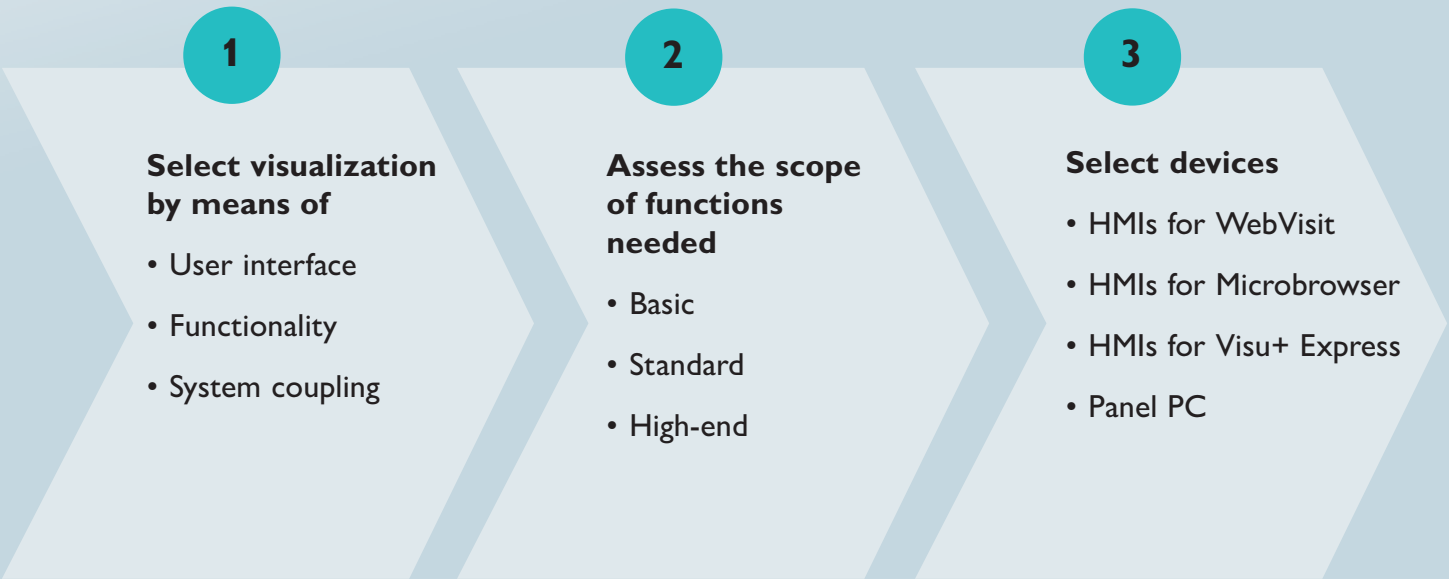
1

Select visualization by means of

• User interface

• Functionality

• System coupling

2

Assess the scope of functions needed

• Basic

• Standard

• High-end

3

Select devices

• HMIs for WebVisit

• HMIs for Microbrowser

• HMIs for Visu+ Express

• Panel PC